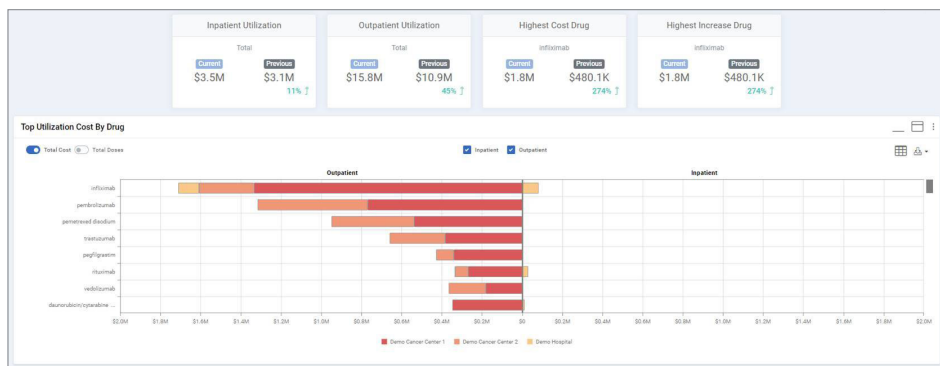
Inpatient Utilization
Total
Current $3.5M
Previous $3.1M
11% ↑

Outpatient Utilization
Total
Current $15.8M
Previous $10.9M
45% ↑

Highest Cost Drug
infliximab
Current $1.8M
Previous $480.1K
274% ↑

Highest Increase Drug
infliximab
Current $1.8M
Previous $480.1K
274% ↑

Top Utilization Cost By Drug

Total Cost Total Doses

Inpatient Outpatient

Outpatient

Inpatient

infliximab
pembrolizumab
pemetrexed disodium
trastuzumab
pegfilgrastim
rituximab
vedolizumab
daunorubicin/cytarabine ...

$2.0M $1.8M $1.6M $1.4M $1.2M $1.0M $0.8M $0.6M $0.4M $0.2M $0 $0.2M $0.4M $0.6M $0.8M $1.0M $1.2M $1.4M $1.6M $1.8M $2.0M

Demo Cancer Center 1 Demo Cancer Center 2 Demo Hospital